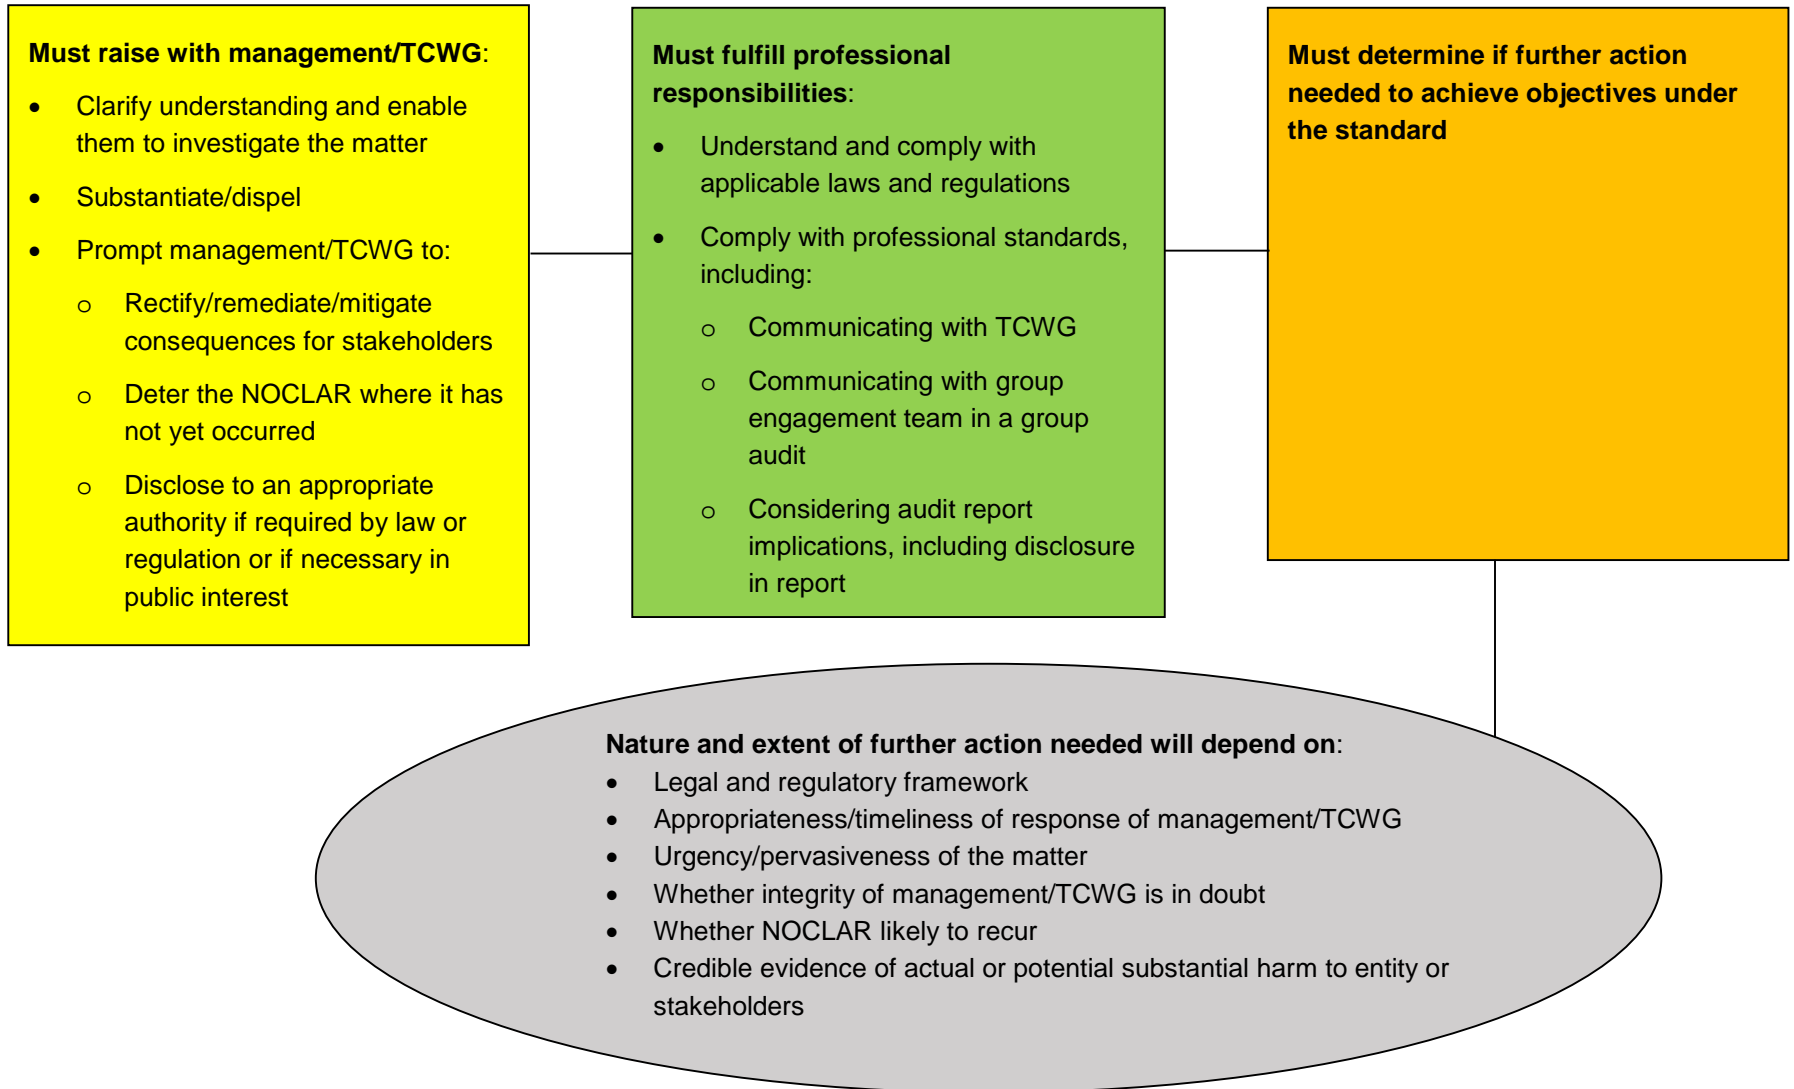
**Must raise with management/TCWG**:

- Clarify understanding and enable them to investigate the matter
- Substantiate/dispel
- Prompt management/TCWG to:
  - Rectify/remediate/mitigate consequences for stakeholders
  - Deter the NOCLAR where it has not yet occurred
  - Disclose to an appropriate authority if required by law or regulation or if necessary in public interest

**Must fulfill professional responsibilities**:

- Understand and comply with applicable laws and regulations
- Comply with professional standards, including:
  - Communicating with TCWG
  - Communicating with group engagement team in a group audit
  - Considering audit report implications, including disclosure in report

**Must determine if further action needed to achieve objectives under the standard**

**Nature and extent of further action needed will depend on**:

- Legal and regulatory framework
- Appropriateness/timeliness of response of management/TCWG
- Urgency/pervasiveness of the matter
- Whether integrity of management/TCWG is in doubt
- Whether NOCLAR likely to recur
- Credible evidence of actual or potential substantial harm to entity or stakeholders